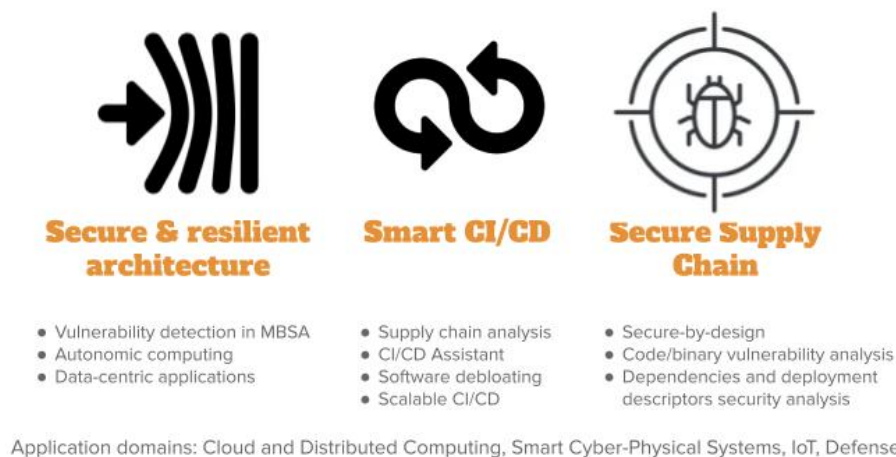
Secure & resilient architecture

- Vulnerability detection in MBSA
- Autonomic computing
- Data-centric applications

Smart CI/CD

- Supply chain analysis
- CI/CD Assistant
- Software debloating
- Scalable CI/CD

Secure Supply Chain

- Secure-by-design
- Code/binary vulnerability analysis
- Dependencies and deployment descriptors security analysis

Application domains: Cloud and Distributed Computing, Smart Cyber-Physical Systems, IoT, Defense